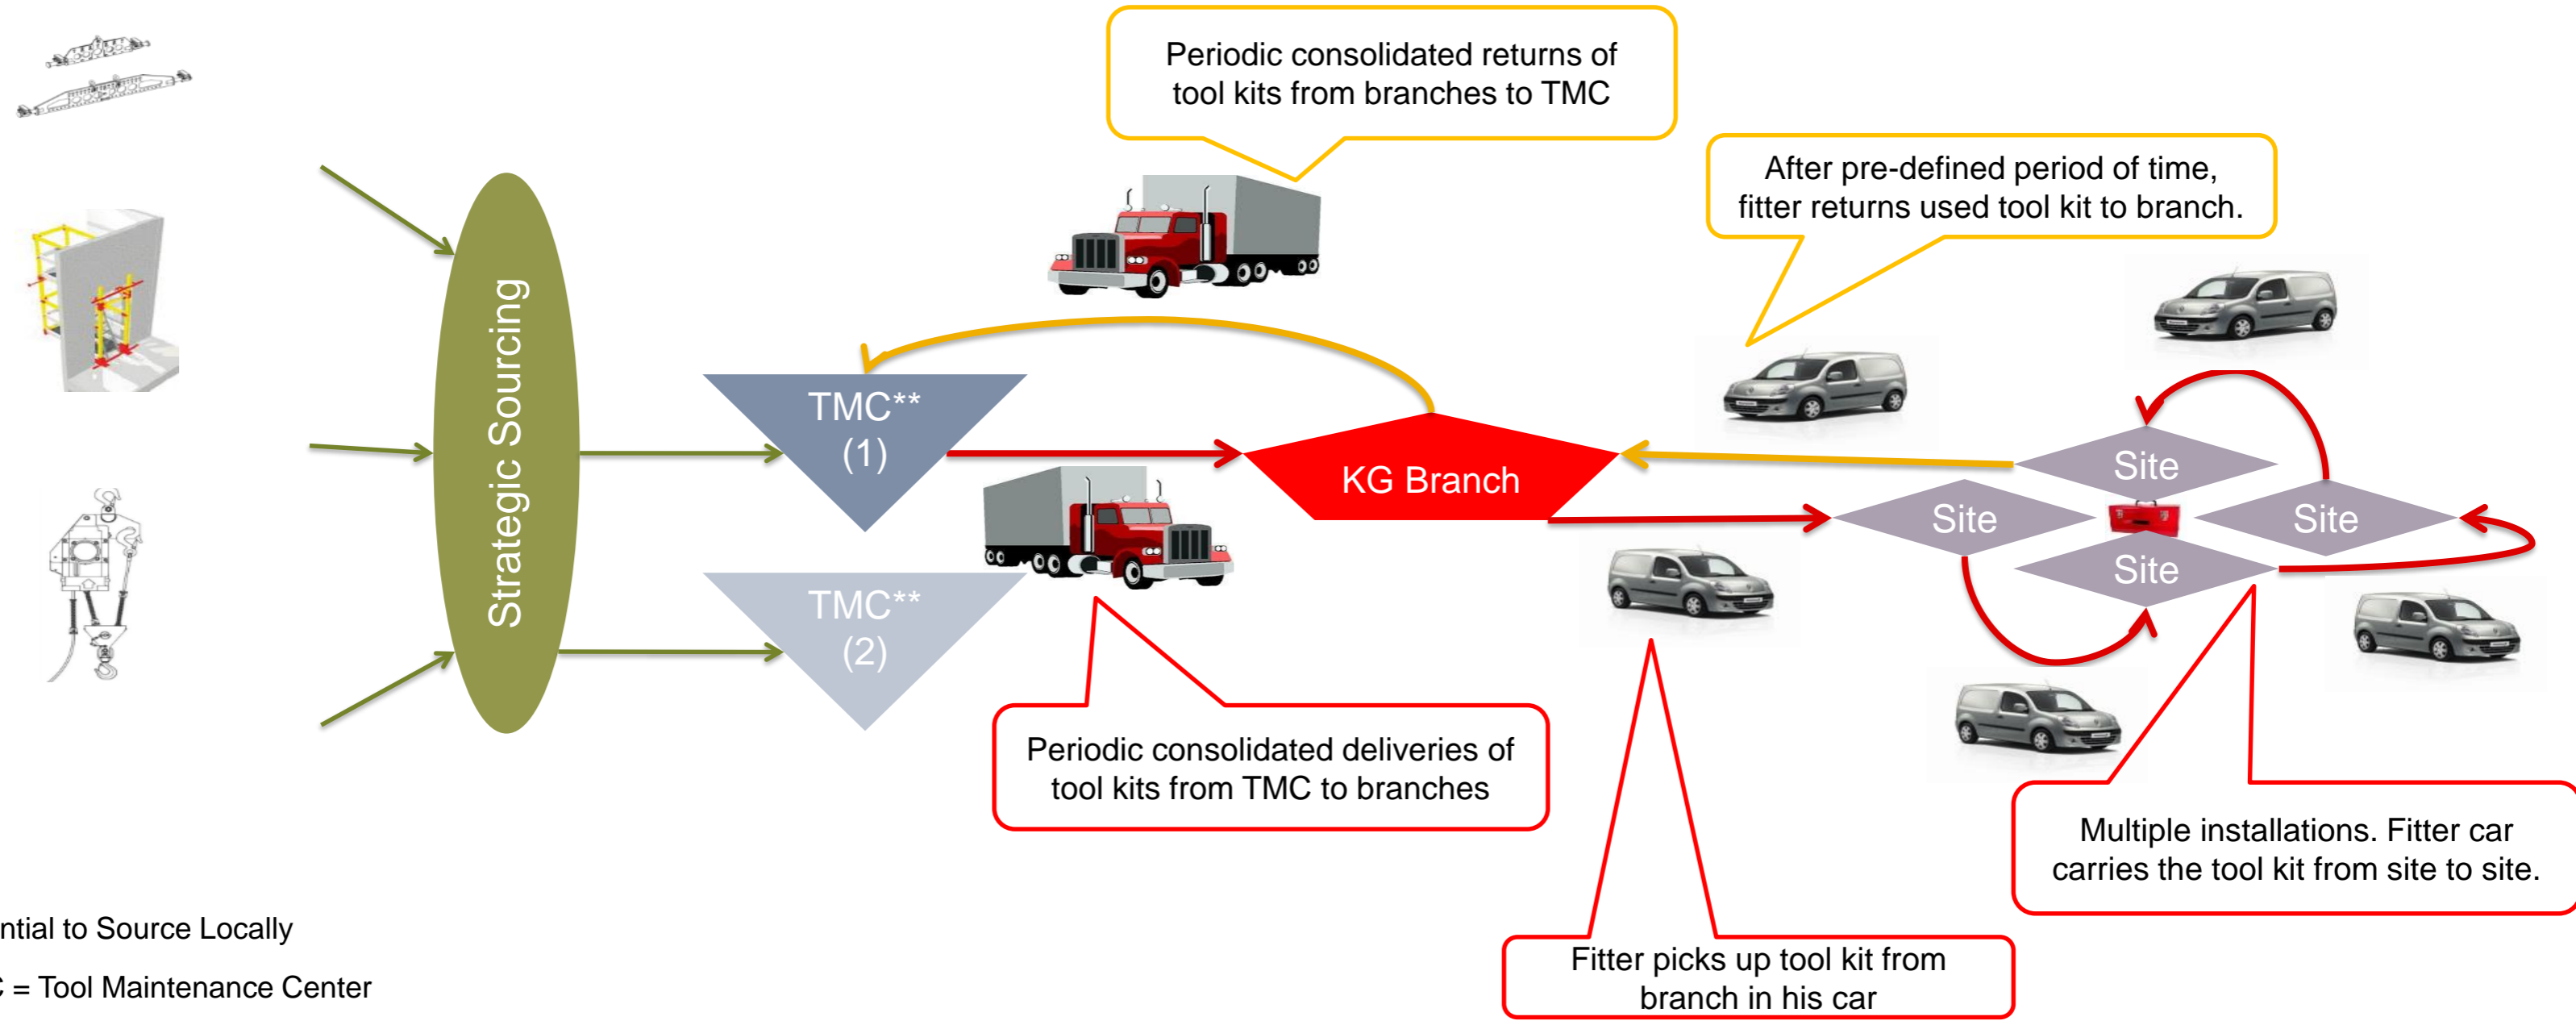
Periodic consolidated returns of tool kits from branches to TMC

After pre-defined period of time, fitter returns used tool kit to branch.

Strategic Sourcing

TMC** (1)

TMC** (2)

KG Branch

Site

Site

Site

Site

Periodic consolidated deliveries of tool kits from TMC to branches

Multiple installations. Fitter car carries the tool kit from site to site.

Fitter picks up tool kit from branch in his car

ntial to Source Locally

C = Tool Maintenance Center